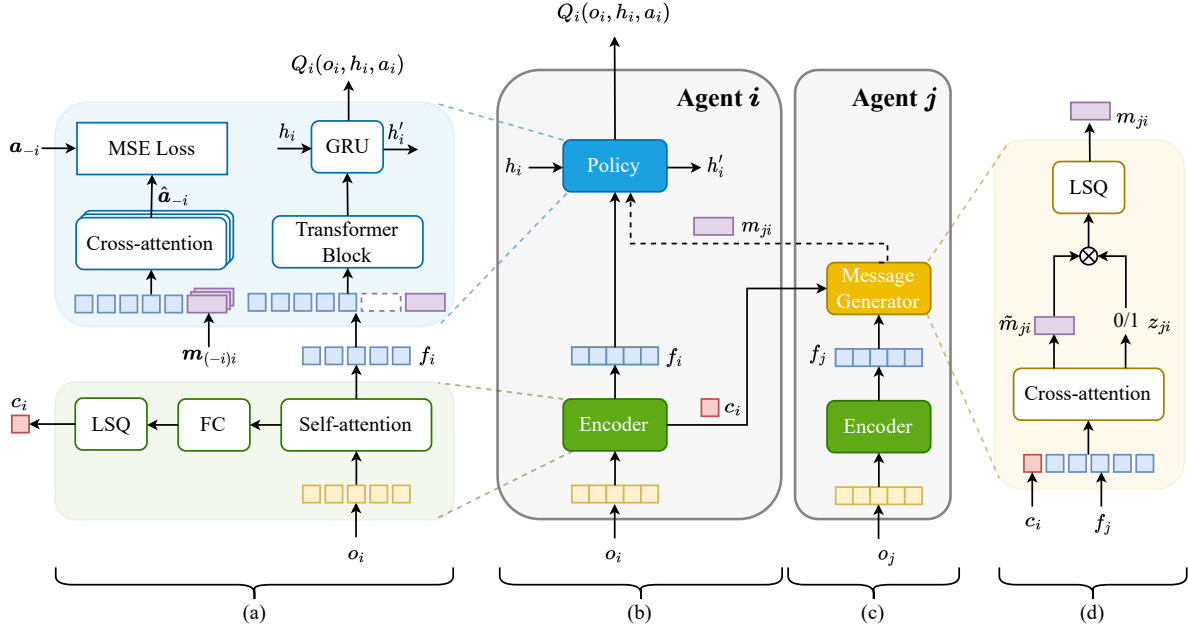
$Q_i(o_i, h_i, a_i)$

$\boldsymbol{a}_{-i}$

MSE Loss

$\hat{\boldsymbol{a}}_{-i}$

Cross-attention

$\boldsymbol{m}_{(-i)i}$

$h_i$

GRU

$h_i'$

Transformer Block

$f_i$

$\boldsymbol{c}_i$

LSQ

FC

Self-attention

$\boldsymbol{o}_i$

$Q_i(o_i, h_i, a_i)$

Agent $\boldsymbol{i}$

$h_i$

Policy

$h_i'$

$\boldsymbol{f}_i$

Encoder

$\boldsymbol{c}_i$

$\boldsymbol{o}_i$

Agent $\boldsymbol{j}$

$\boldsymbol{m}_{ji}$

Message Generator

$\boldsymbol{f}_j$

Encoder

$\boldsymbol{o}_j$

$\boldsymbol{m}_{ji}$

LSQ

$\tilde{\boldsymbol{m}}_{ji}$

0/1 $\boldsymbol{z}_{ji}$

Cross-attention

$\boldsymbol{c}_i$

$\boldsymbol{f}_j$

(a)

(b)

(c)

(d)